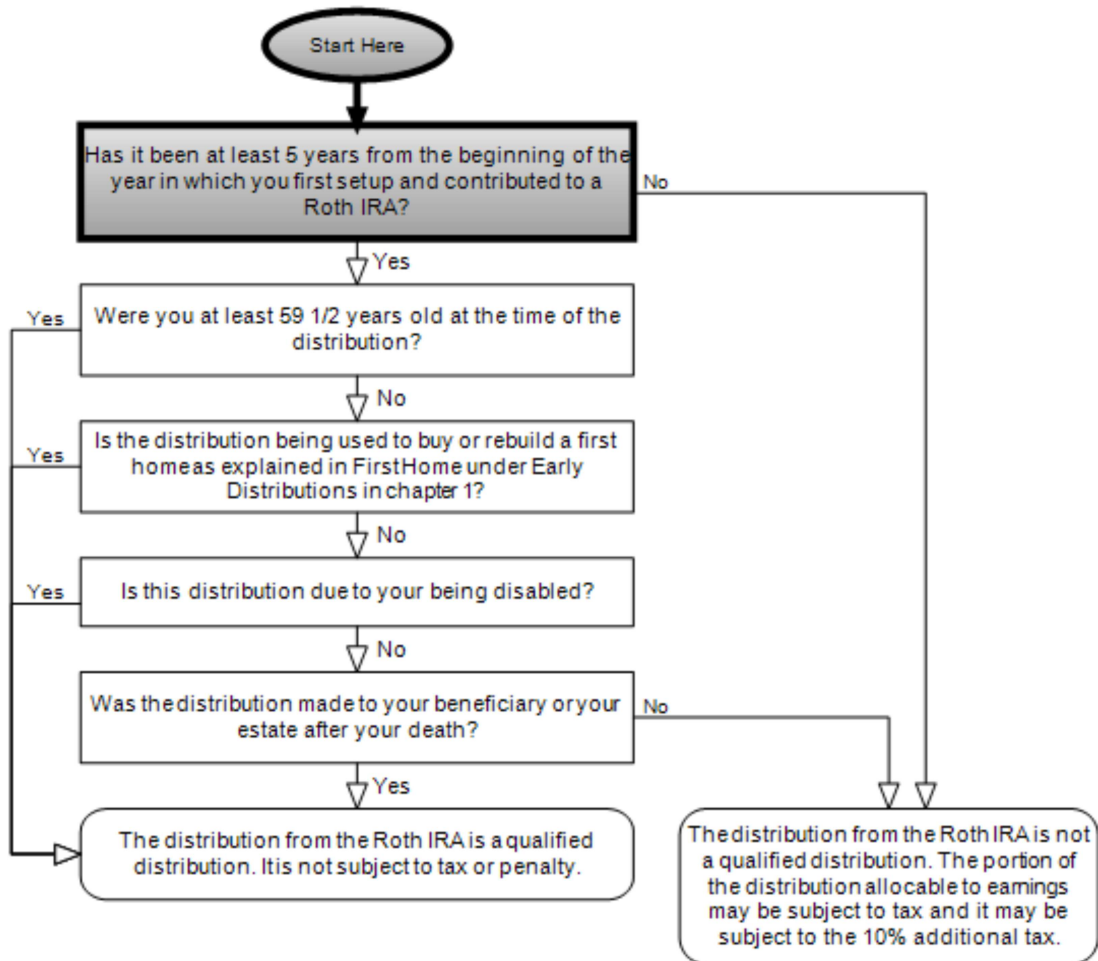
Start Here

Has it been at least 5 years from the beginning of the year in which you first setup and contributed to a Roth IRA?

No

Yes

Yes

Were you at least 59 1/2 years old at the time of the distribution?

No

Yes

Is the distribution being used to buy or rebuild a first homeas explained in FirstHome under Early Distributions in chapter 1?

No

Yes

Is this distribution due to your being disabled?

No

Was the distribution made to your beneficiary oryour estate after your death?

No

Yes

The distribution from the Roth IRA is a qualified distribution. Itis not subject to tax or penalty.

The distribution from the Roth IRA is not a qualified distribution. The portion of the distribution allocable to earnings may be subject to tax and it may be subject to the 10% additional tax.